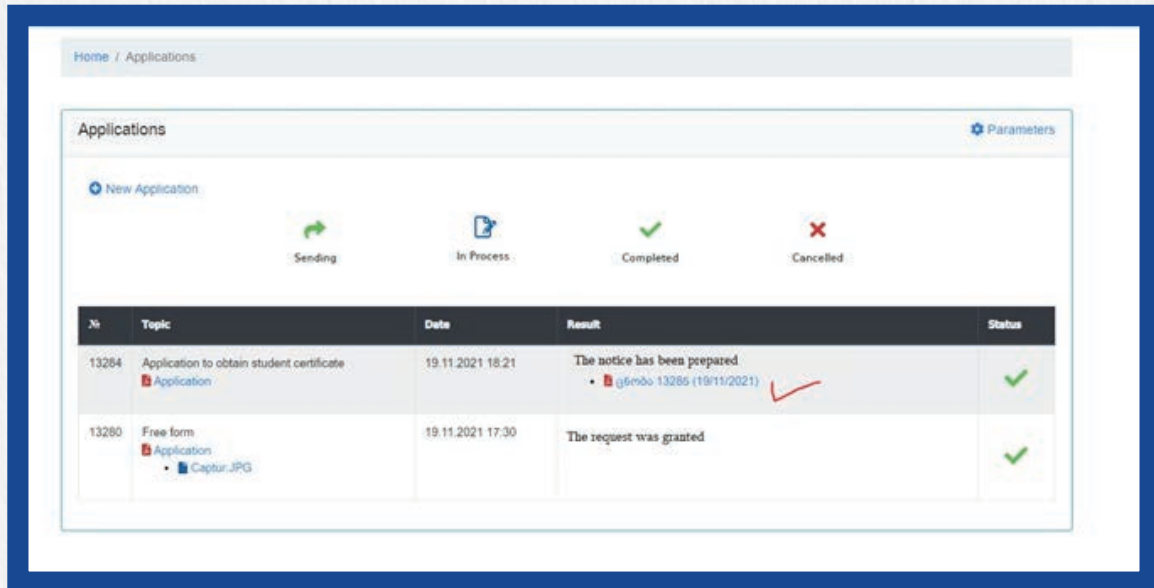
Home / Applications

Applications

Parameters

New Application

Sending

In Process

Completed

Cancelled

| № | Topic | Date | Result | Status |
|---|---|---|---|---|
| 13284 | Application to obtain student certificate<br>Application | 19.11.2021 18:21 | The notice has been prepared<br>• ცნობა 13285 (19/11/2021) | |
| 13280 | Free form<br>Application<br>• Captur.JPG | 19.11.2021 17:30 | The request was granted | |